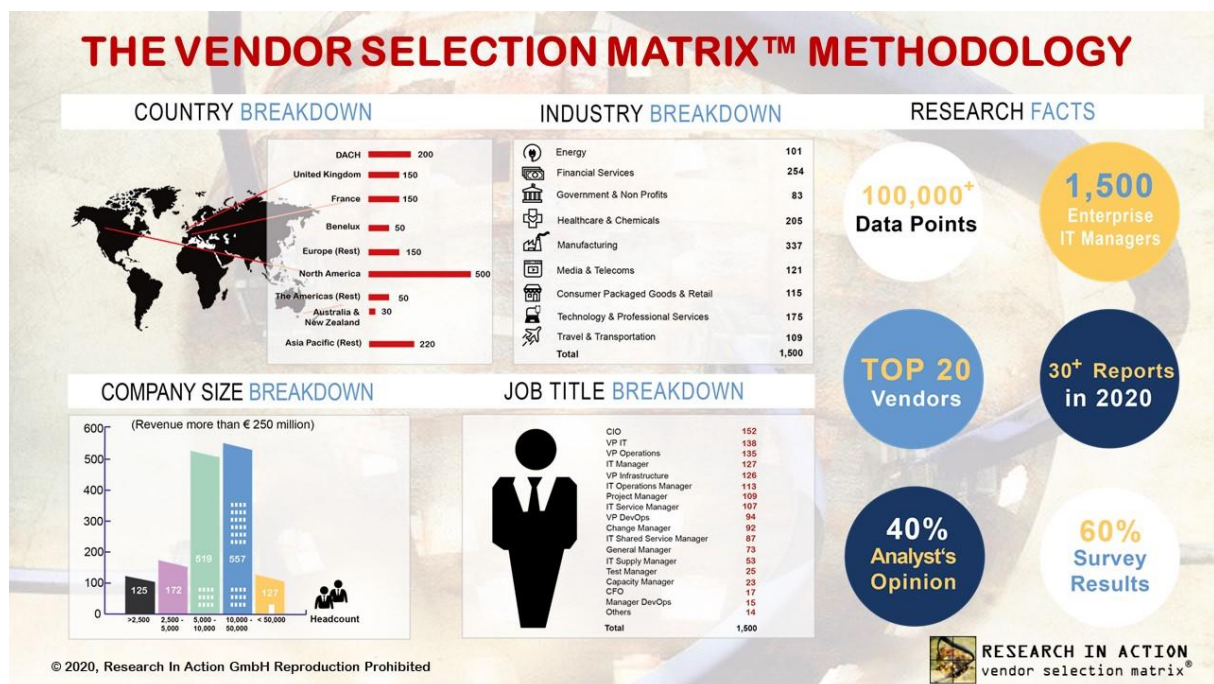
THE VENDOR SELECTION MATRIX™ METHODOLOGY

COUNTRY BREAKDOWN

| | |
|---|---|
| DACH | 200 |
| United Kingdom | 150 |
| France | 150 |
| Benelux | 50 |
| Europe (Rest) | 150 |
| North America | 500 |
| The Americas (Rest) | 50 |
| Australia & New Zealand | 30 |
| Asia Pacific (Rest) | 220 |

INDUSTRY BREAKDOWN

| | |
|---|---|
| Energy | 101 |
| Financial Services | 254 |
| Government & Non Profits | 83 |
| Healthcare & Chemicals | 205 |
| Manufacturing | 337 |
| Media & Telecoms | 121 |
| Consumer Packaged Goods & Retail | 115 |
| Technology & Professional Services | 175 |
| Travel & Transportation | 109 |
| Total | 1,500 |

RESEARCH FACTS

$100,000^+$ Data Points

1,500 Enterprise IT Managers

TOP 20 Vendors

$30^+$ Reports in 2020

40% Analyst's Opinion

60% Survey Results

COMPANY SIZE BREAKDOWN

(Revenue more than € 250 million)

600
500
400
300
200
100
0

125 172 519 557 127

>2,500 2,500 - 5,000 5,000 - 10,000 10,000 - 50,000 < 50,000

Headcount

JOB TITLE BREAKDOWN

| | |
|---|---|
| CIO | 152 |
| VP IT | 138 |
| VP Operations | 135 |
| IT Manager | 127 |
| VP Infrastructure | 126 |
| IT Operations Manager | 113 |
| Project Manager | 109 |
| IT Service Manager | 107 |
| VP DevOps | 94 |
| Change Manager | 92 |
| IT Shared Service Manager | 87 |
| General Manager | 73 |
| IT Supply Manager | 53 |
| Test Manager | 25 |
| Capacity Manager | 23 |
| CFO | 17 |
| Manager DevOps | 15 |
| Others | 14 |
| Total | 1,500 |

© 2020, Research In Action GmbH Reproduction Prohibited

RESEARCH IN ACTION
vendor selection matrix®